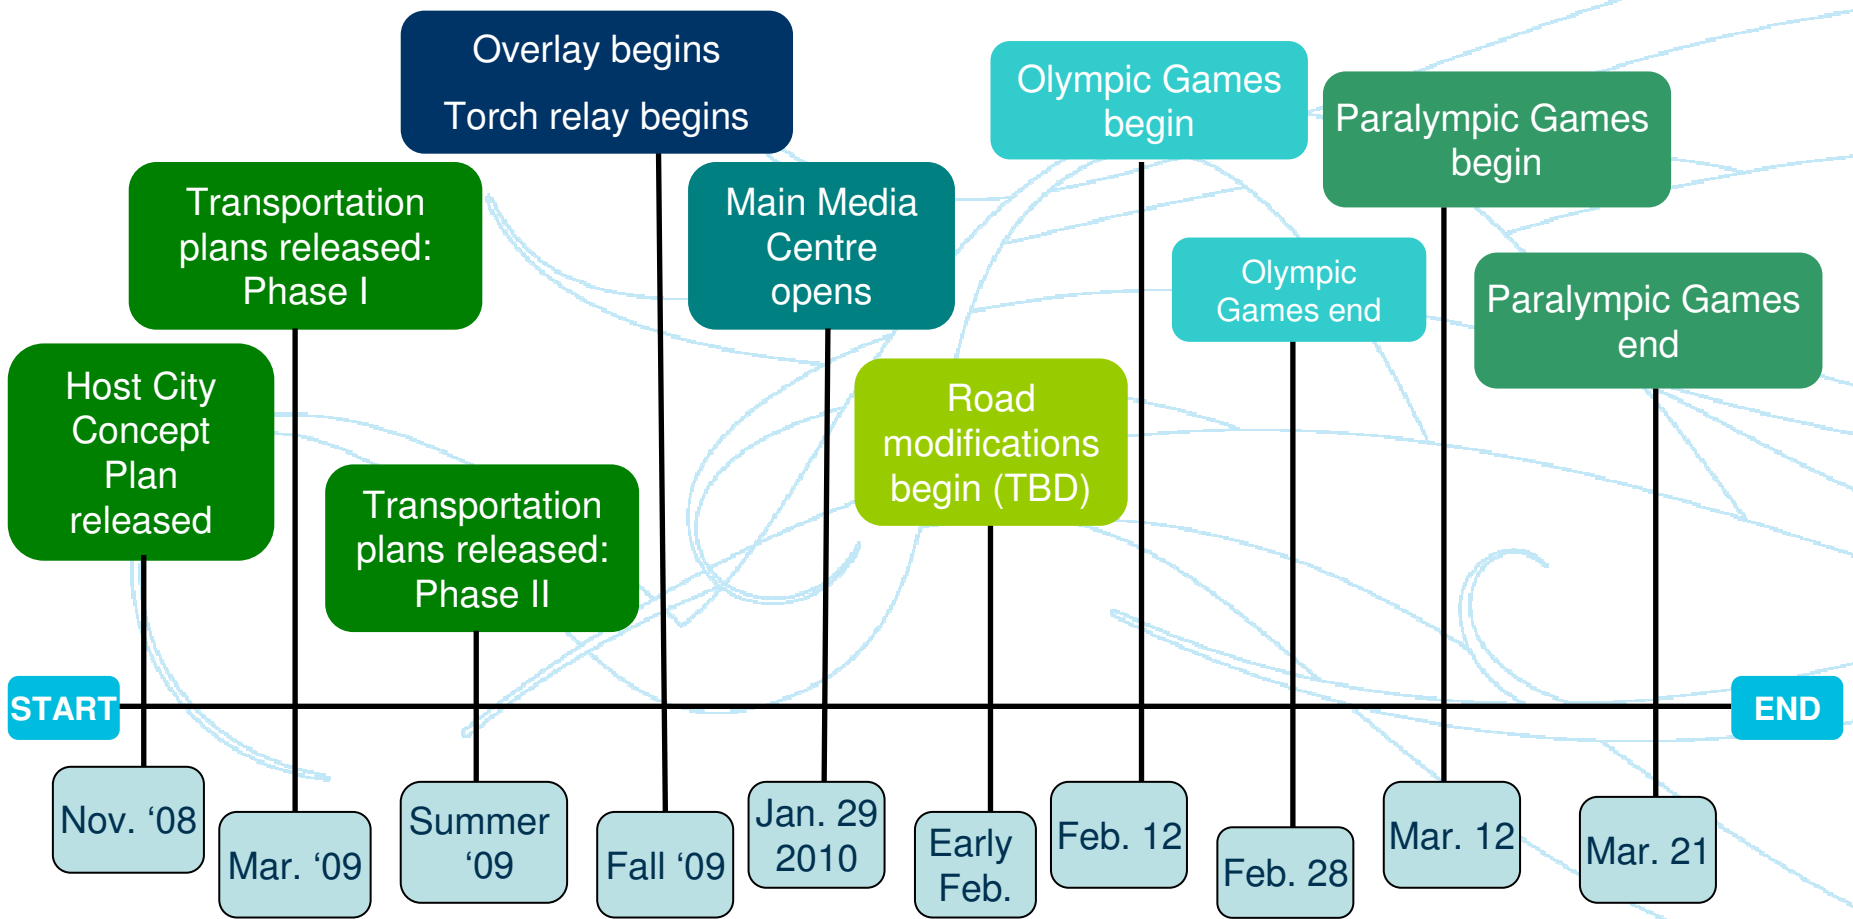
Host City Concept Plan released

Transportation plans released: Phase I

Transportation plans released: Phase II

Overlay begins

Torch relay begins

Main Media Centre opens

Road modifications begin (TBD)

Olympic Games begin

Olympic Games end

Paralympic Games begin

Paralympic Games end

START

END

Nov. ‘08

Mar. ‘09

Summer ‘09

Fall ‘09

Jan. 29 2010

Early Feb.

Feb. 12

Feb. 28

Mar. 12

Mar. 21